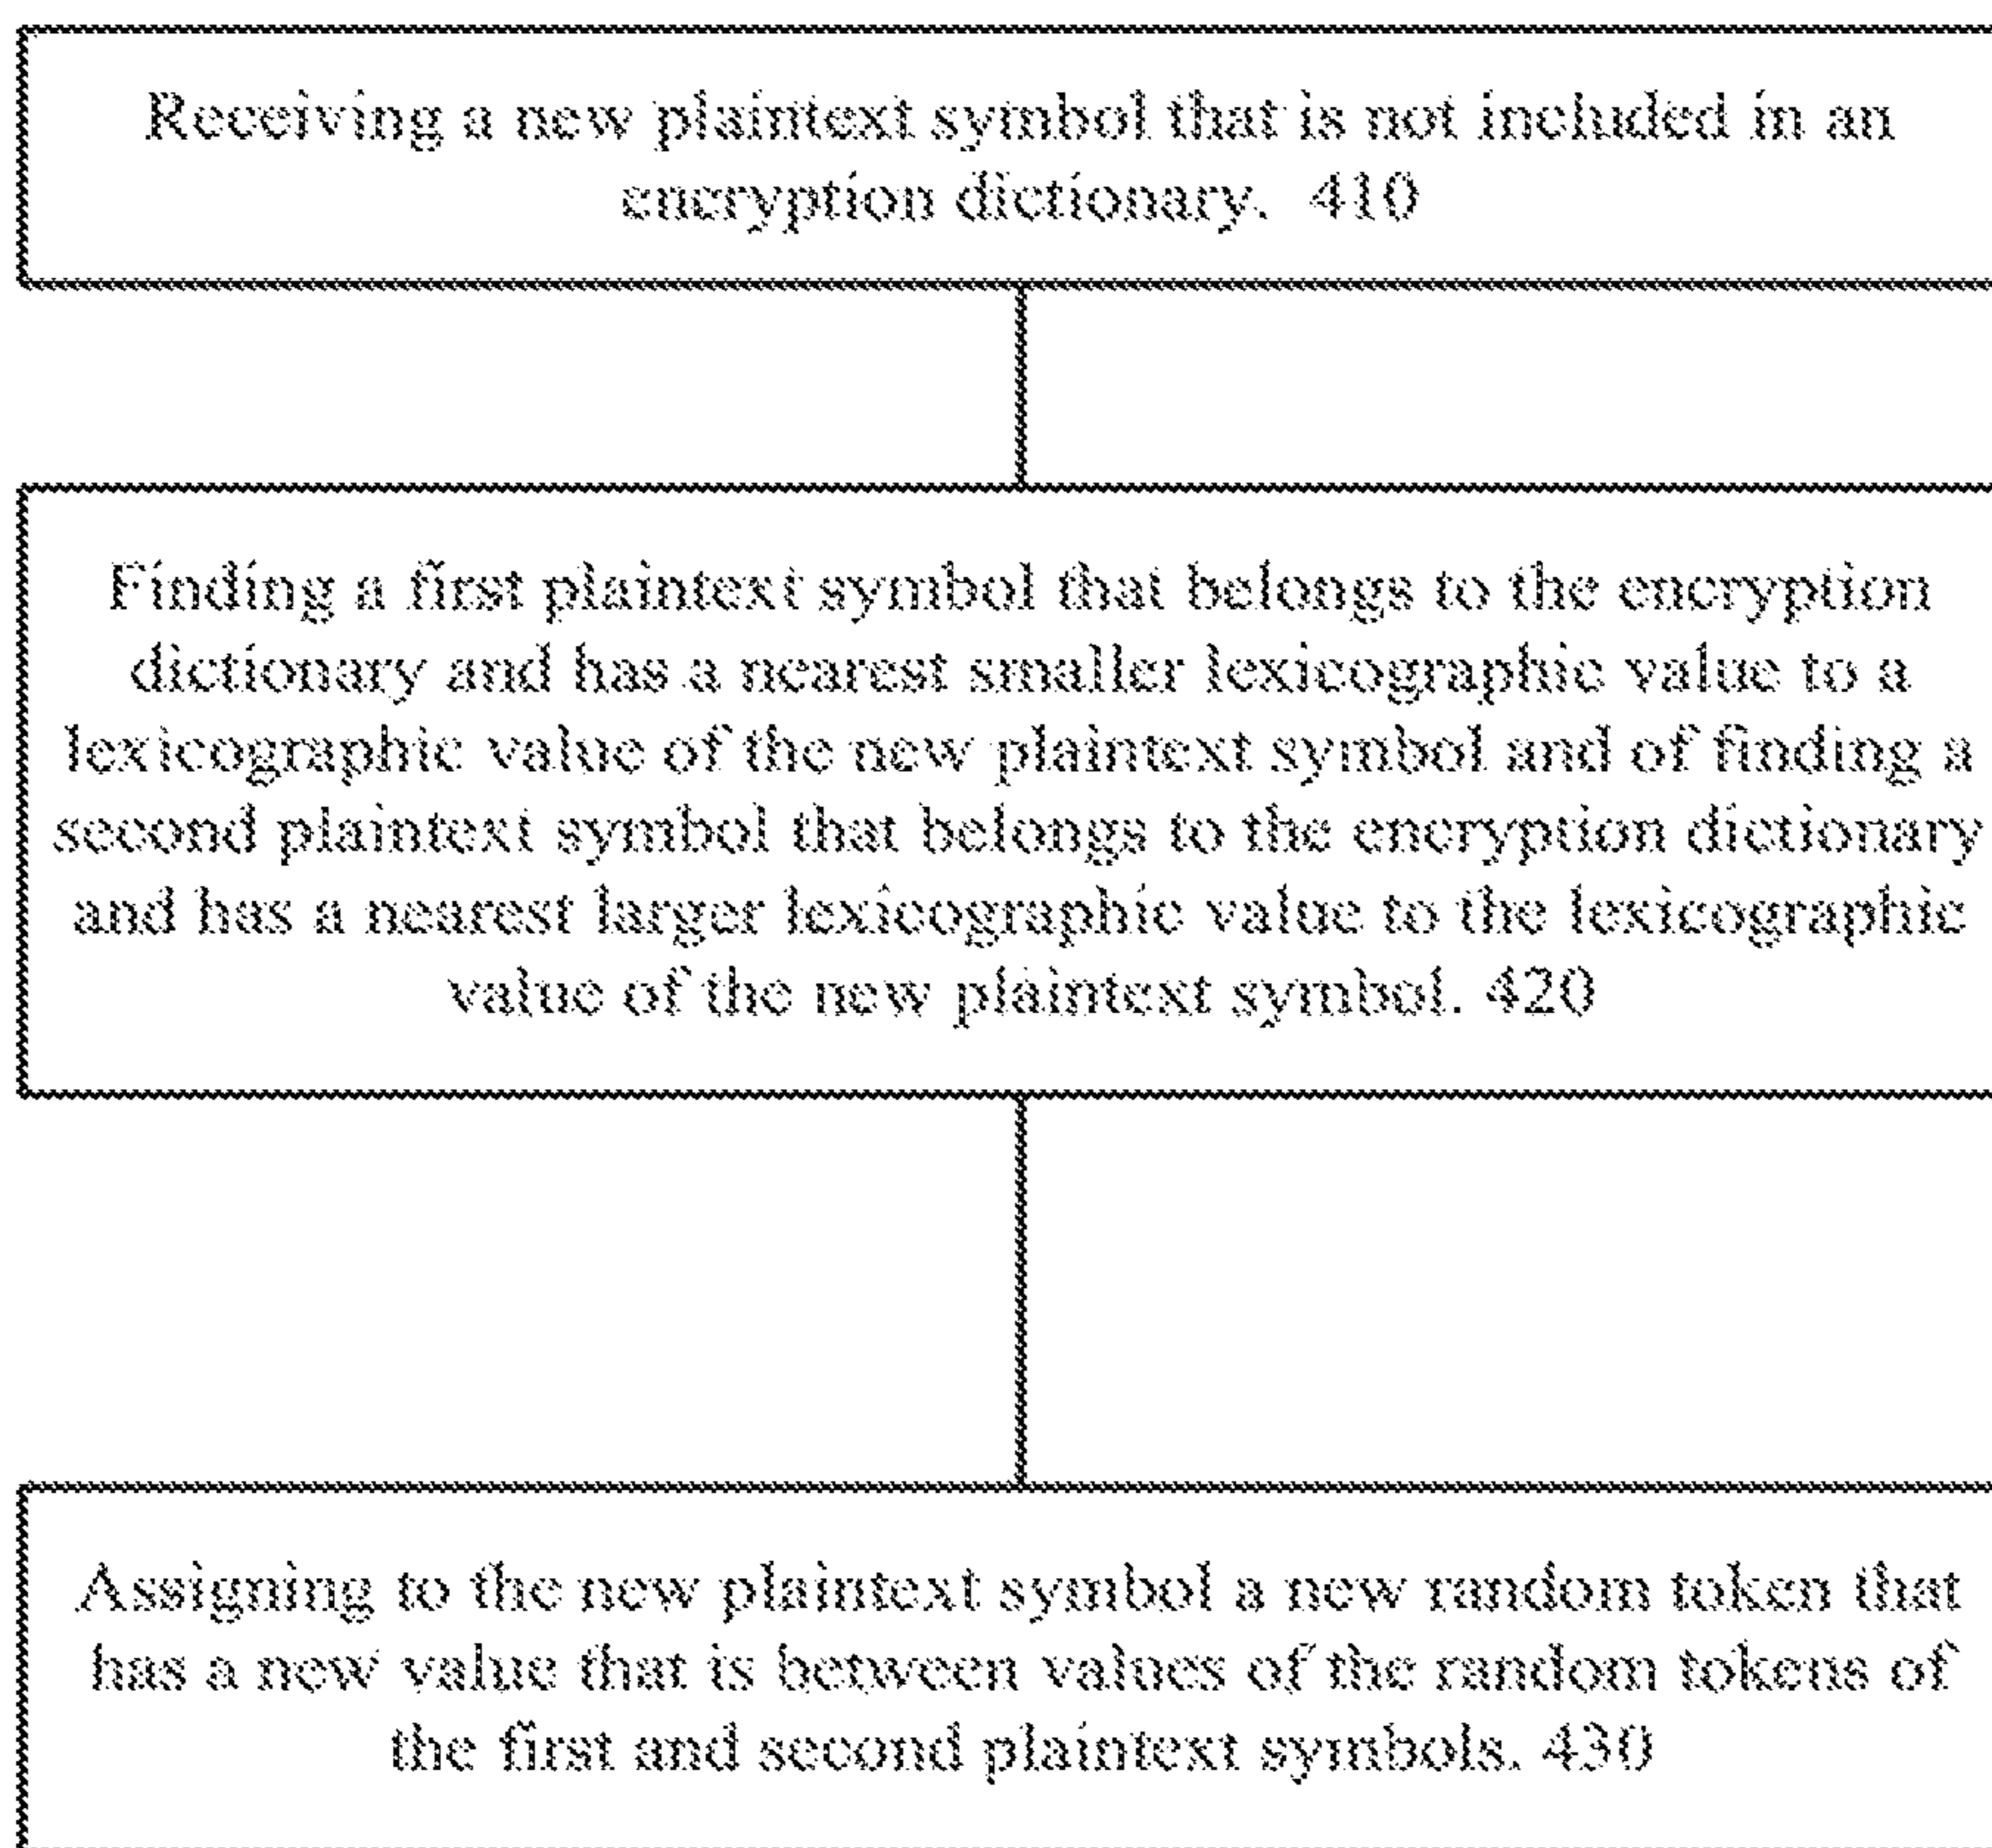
Receiving a new plaintext symbol that is not included in an encryption dictionary. 410

Finding a first plaintext symbol that belongs to the encryption dictionary and has a nearest smaller lexicographic value to a lexicographic value of the new plaintext symbol and of finding a second plaintext symbol that belongs to the encryption dictionary and has a nearest larger lexicographic value to the lexicographic value of the new plaintext symbol. 420

Assigning to the new plaintext symbol a new random token that has a new value that is between values of the random tokens of the first and second plaintext symbols. 430